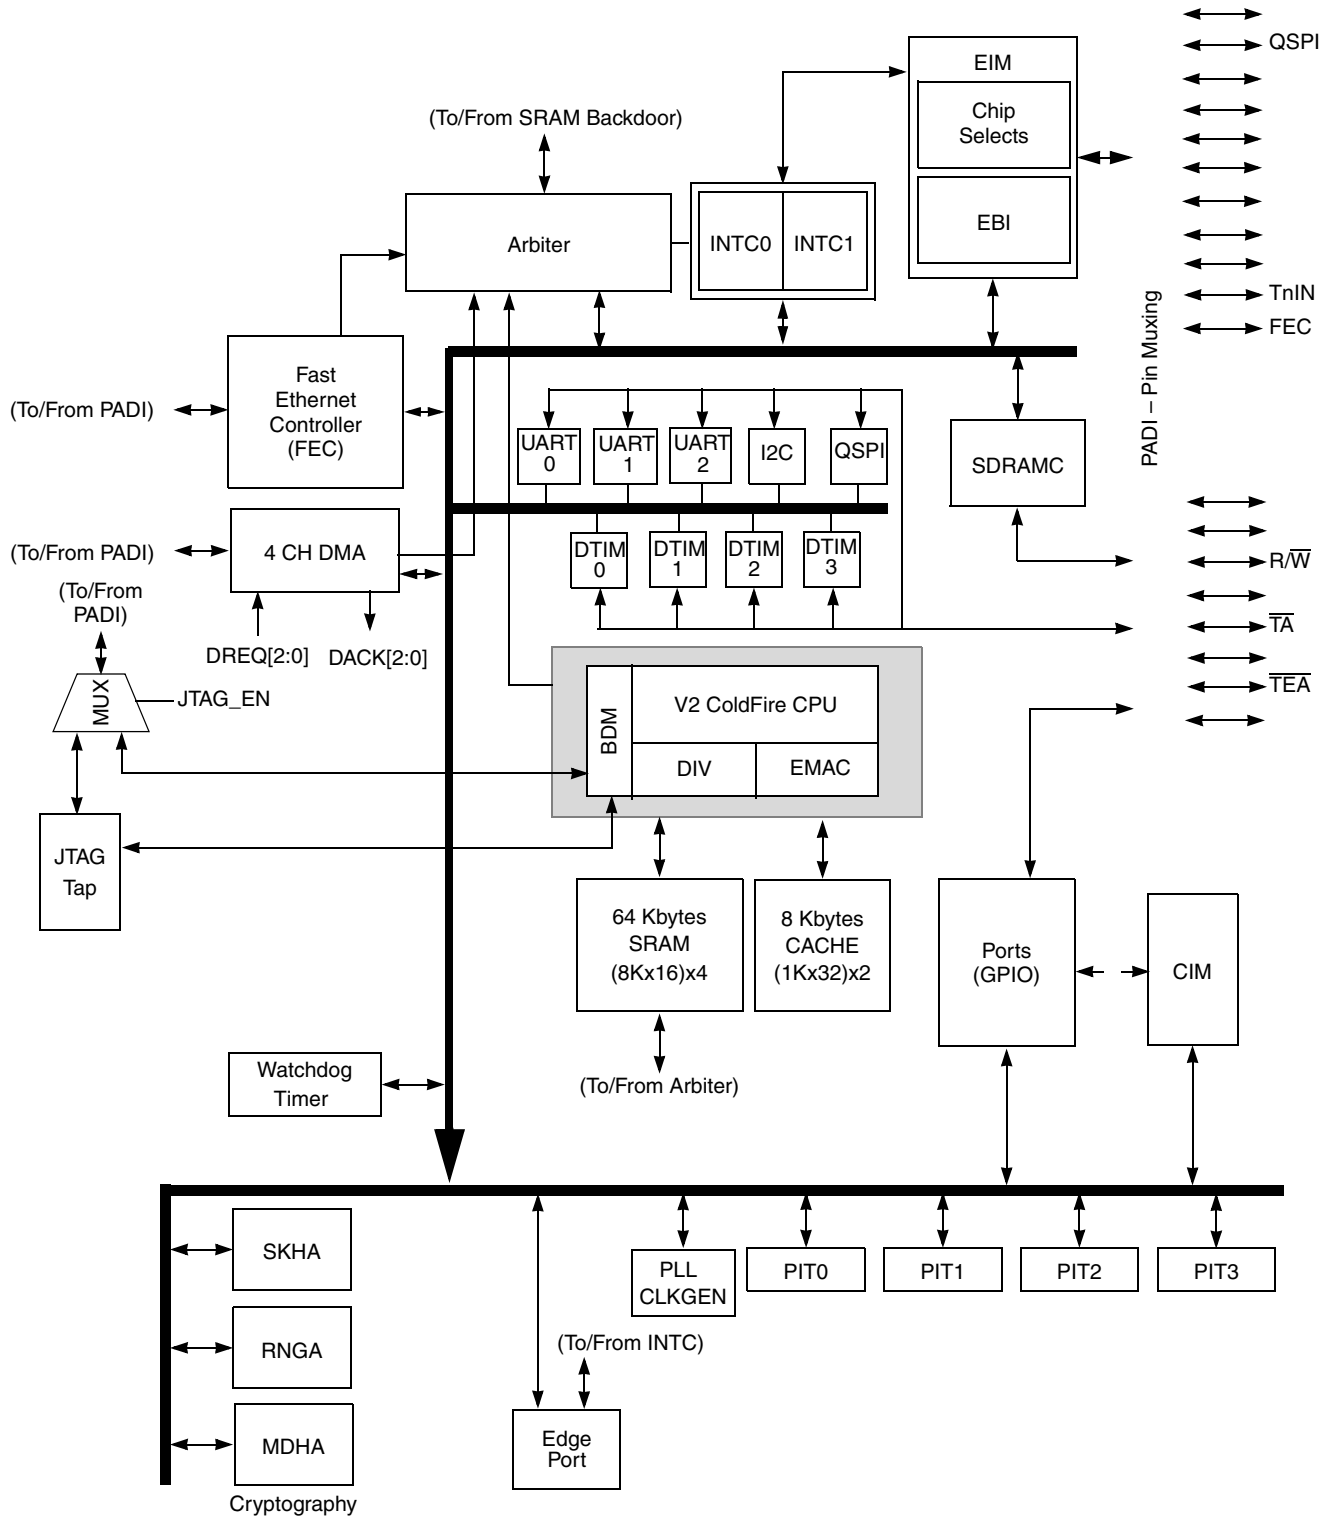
QSPI
EIM
Chip Selects
EBI
(To/From SRAM Backdoor)
Arbiter
INTC0
INTC1
TnIN
FEC
PADI – Pin Muxing
Fast Ethernet Controller (FEC)
(To/From PADI)
UART 0
UART 1
UART 2
I2C
QSPI
SDRAMC
(To/From PADI)
4 CH DMA
DTIM 0
DTIM 1
DTIM 2
DTIM 3
R/$\overline{W}$
(To/From PADI)
DREQ[2:0]
DACK[2:0]
$\overline{TA}$
MUX
JTAG_EN
BDM
V2 ColdFire CPU
DIV
EMAC
$\overline{TEA}$
JTAG Tap
64 Kbytes SRAM (8Kx16)x4
8 Kbytes CACHE (1Kx32)x2
Ports (GPIO)
CIM
Watchdog Timer
(To/From Arbiter)
SKHA
RNGA
MDHA
Cryptography
PLL CLKGEN
PIT0
PIT1
PIT2
PIT3
(To/From INTC)
Edge Port